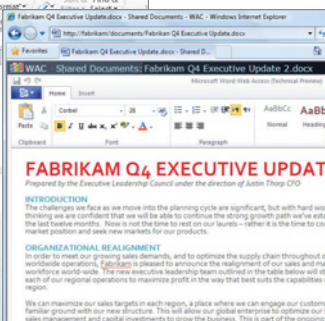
Fabrikam Q4 Executive Update.docx - Shared Documents - WAC - Windows Internet Explorer

http://fabrikam/Fabrikam Q4 Executive Update.docx

Favorites

Fabrikam Q4 Executive Update.docx - Shared D...

WAC Shared Documents: Fabrikam Q4 Executive Update 2.docx

Microsoft Word Web Access (Technical Preview)

Home Insert

Corbel 11

Paste B I U

Clipboard Font Paragraph

AaBbCc Normal AaBb Heading

FABRIKAM Q4 EXECUTIVE UPDAT

Prepared by the Executive Leadership Council under the direction of Justin Thorp CFO

INTRODUCTION

The challenges we face as we move into the planning cycle are significant, but with hard wor thinking we are confident that we will be able to continue the strong growth path we've exp the last twelve months. Now is not the time to rest on our laurels – rather it is the time to co market position and seek new markets for our products.

ORGANIZATIONAL REALIGNMENT

In order to meet our growing sales demands, and to optimize the supply chain throughout o worldwide operations, Fabrikam is pleased to announce the realignment of our sales and ma workforce world-wide. The new executive leadership team outlined in the table below will st each of our regional operations to maximize profit in the way that best suits the capabilities o region.

We can maximize our sales targets in each region, a place where we can engage our custom familiar ground with our new structure. This will allow our global enterprise to optimize our sales management and capital investments to grow the business. This is part of the ongoing